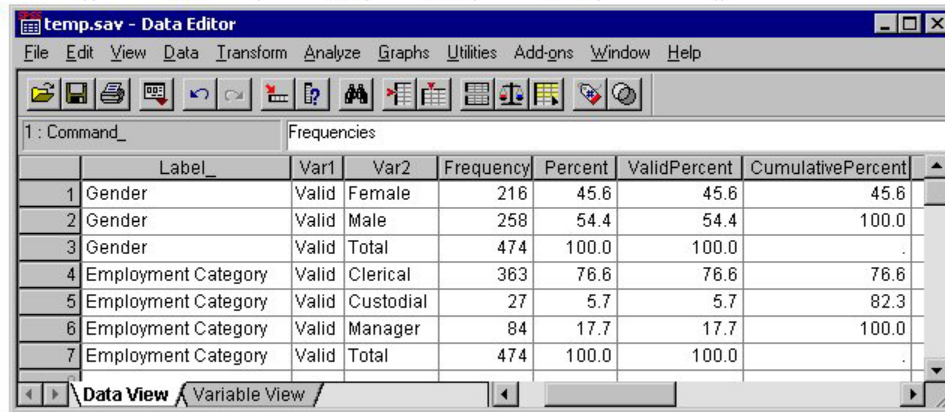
temp.sav - Data Editor

File Edit View Data Transform Analyze Graphs Utilities Add-ons Window Help

1 : Command_ Frequencies

| | Label_ | Var1 | Var2 | Frequency | Percent | ValidPercent | CumulativePercent |
|---|---|---|---|---|---|---|---|
| 1 | Gender | Valid | Female | 216 | 45.6 | 45.6 | 45.6 |
| 2 | Gender | Valid | Male | 258 | 54.4 | 54.4 | 100.0 |
| 3 | Gender | Valid | Total | 474 | 100.0 | 100.0 | . |
| 4 | Employment Category | Valid | Clerical | 363 | 76.6 | 76.6 | 76.6 |
| 5 | Employment Category | Valid | Custodial | 27 | 5.7 | 5.7 | 82.3 |
| 6 | Employment Category | Valid | Manager | 84 | 17.7 | 17.7 | 100.0 |
| 7 | Employment Category | Valid | Total | 474 | 100.0 | 100.0 | . |

Data View Variable View